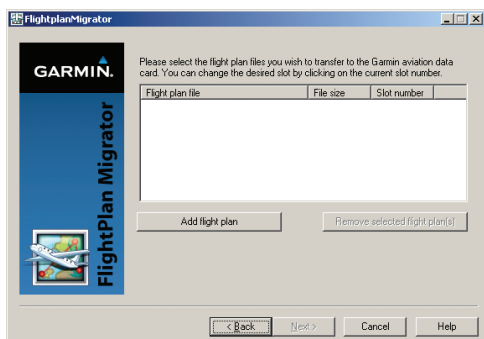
FlightplanMigrator

GARMIN.

FlightPlan Migrator

Please select the flight plan files you wish to transfer to the Garmin aviation data card. You can change the desired slot by clicking on the current slot number.

| Flight plan file | File size | Slot number |
|---|---|---|

Add flight plan

Remove selected flight plan(s)

< Back

Next >

Cancel

Help